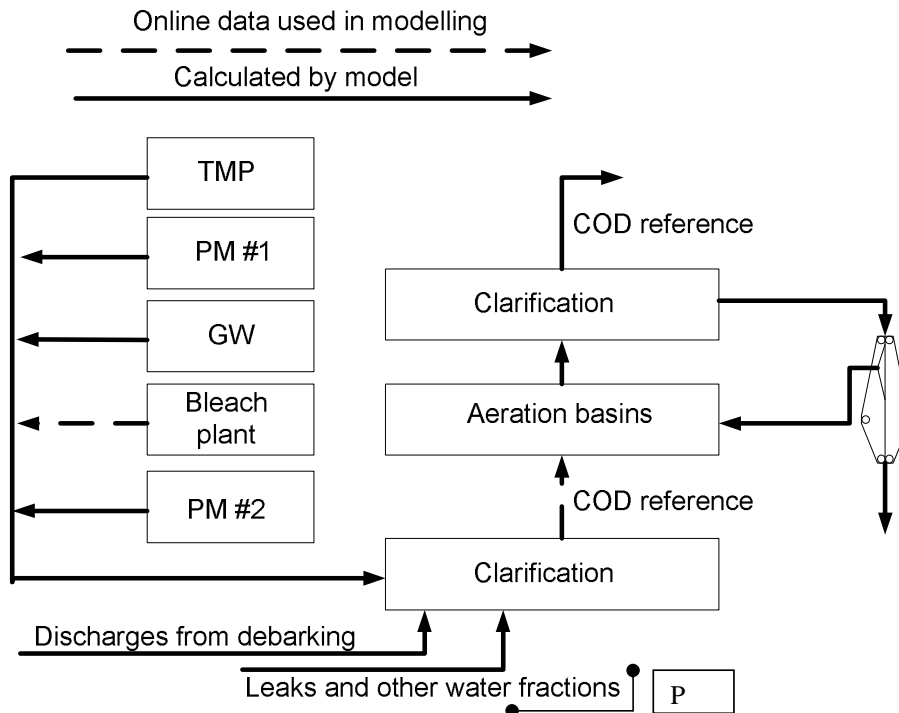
Online data used in modelling

Calculated by model

TMP

PM #1

GW

Bleach plant

PM #2

COD reference

Clarification

Aeration basins

COD reference

Clarification

Discharges from debarking

Leaks and other water fractions

P